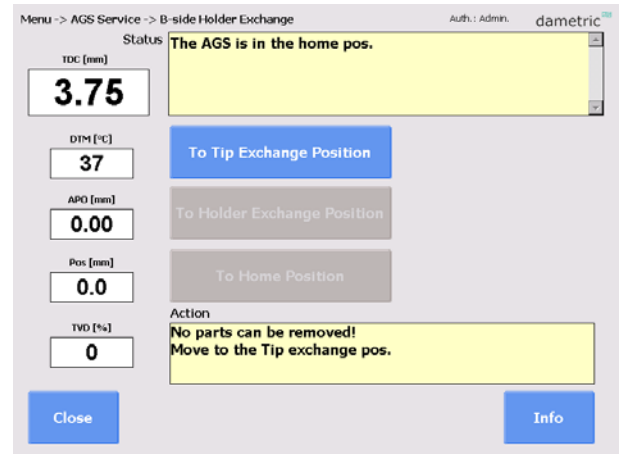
Menu -> AGS Service -> B-side Holder Exchange

Auth.: Admin.

dametric

Status

The AGS is in the home pos.

TDC [mm]

3.75

DTM [°C]

37

APO [mm]

0.00

Pos [mm]

0.0

TVD [%]

0

To Tip Exchange Position

To Holder Exchange Position

To Home Position

Action

No parts can be removed!
Move to the Tip exchange pos.

Close

Info